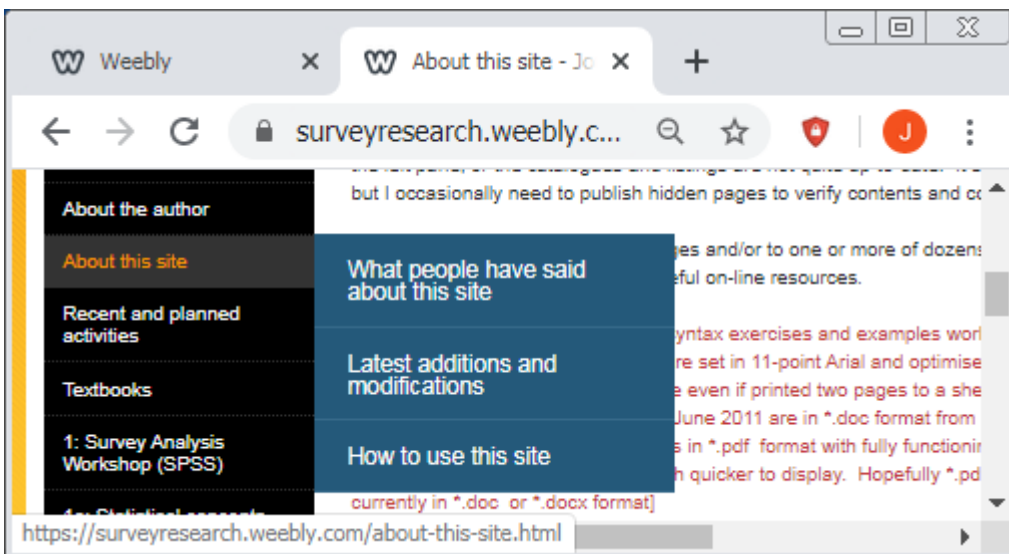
Weebly

About this site - Jo

surveyresearch.weebly.c...

J

but I occasionally need to publish hidden pages to verify contents and co

About the author

About this site

Recent and planned activities

Textbooks

1: Survey Analysis Workshop (SPSS)

What people have said about this site

Latest additions and modifications

How to use this site

ges and/or to one or more of dozens

eful on-line resources.

yntax exercises and examples wor

re set in 11-point Arial and optimise

e even if printed two pages to a she

June 2011 are in *.doc format from

in *.pdf format with fully functionin

h quicker to display. Hopefully *.pd

currently in *.doc or *.docx format]

https://surveyresearch.weebly.com/about-this-site.html